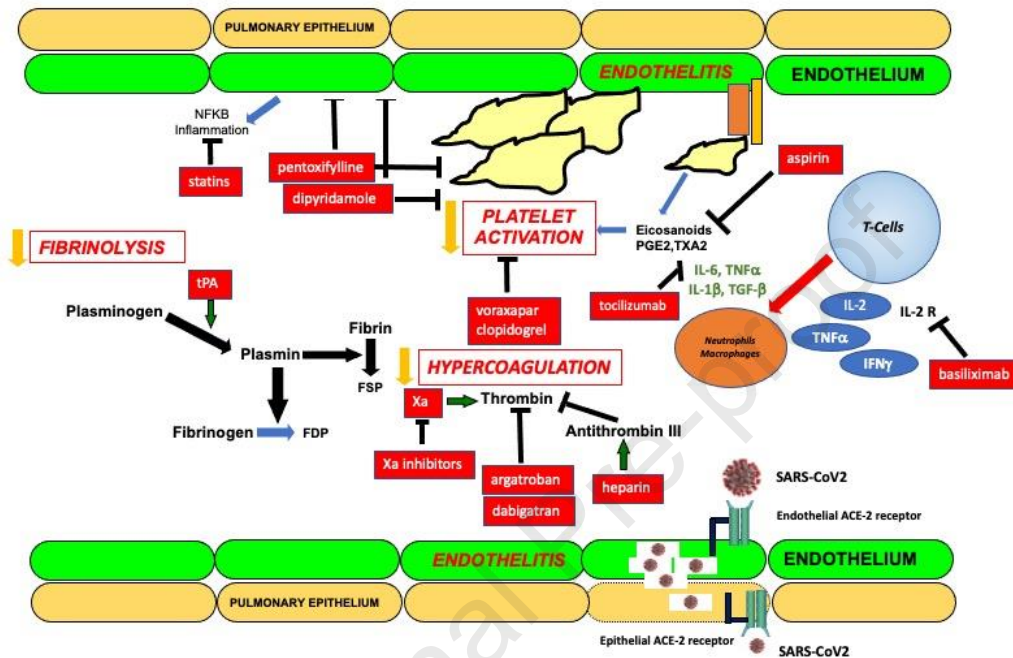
PULMONARY EPITHELIUM

ENDOTHELITIS

ENDOTHELIUM

NFKB
Inflammation

statins

pentoxifylline

dipyridamole

aspirin

T-Cells

FIBRINOLYSIS

PLATELET ACTIVATION

Eicosanoids
PGE2,TXA2

tPA

IL-6, TNFα
IL-1β, TGF-β

Plasminogen

tocilizumab

IL-2

IL-2 R

voraxapar
clopidogrel

Fibrin

Plasmin

Neutrophils
Macrophages

TNFα

HYPERCOAGULATION

FSP

IFNγ

basiliximab

Xa

Thrombin

Fibrinogen

FDP

Antithrombin III

Xa inhibitors

argatroban

heparin

SARS-CoV2

dabigatran

Endothelial ACE-2 receptor

ENDOTHELITIS

ENDOTHELIUM

PULMONARY EPITHELIUM

Epithelial ACE-2 receptor

SARS-CoV2

Journal Pre-proof